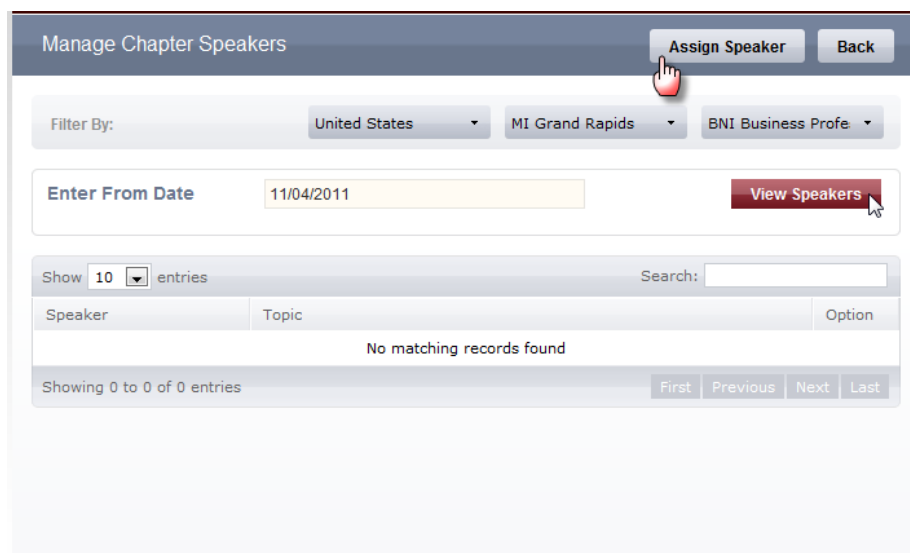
Manage Chapter Speakers

Assign Speaker

Back

Filter By:

United States

MI Grand Rapids

BNI Business Profe

Enter From Date

11/04/2011

View Speakers

Show 10 entries

Search:

| Speaker | Topic | Option |
|---|---|---|
| No matching records found | | |

Showing 0 to 0 of 0 entries

First Previous Next Last